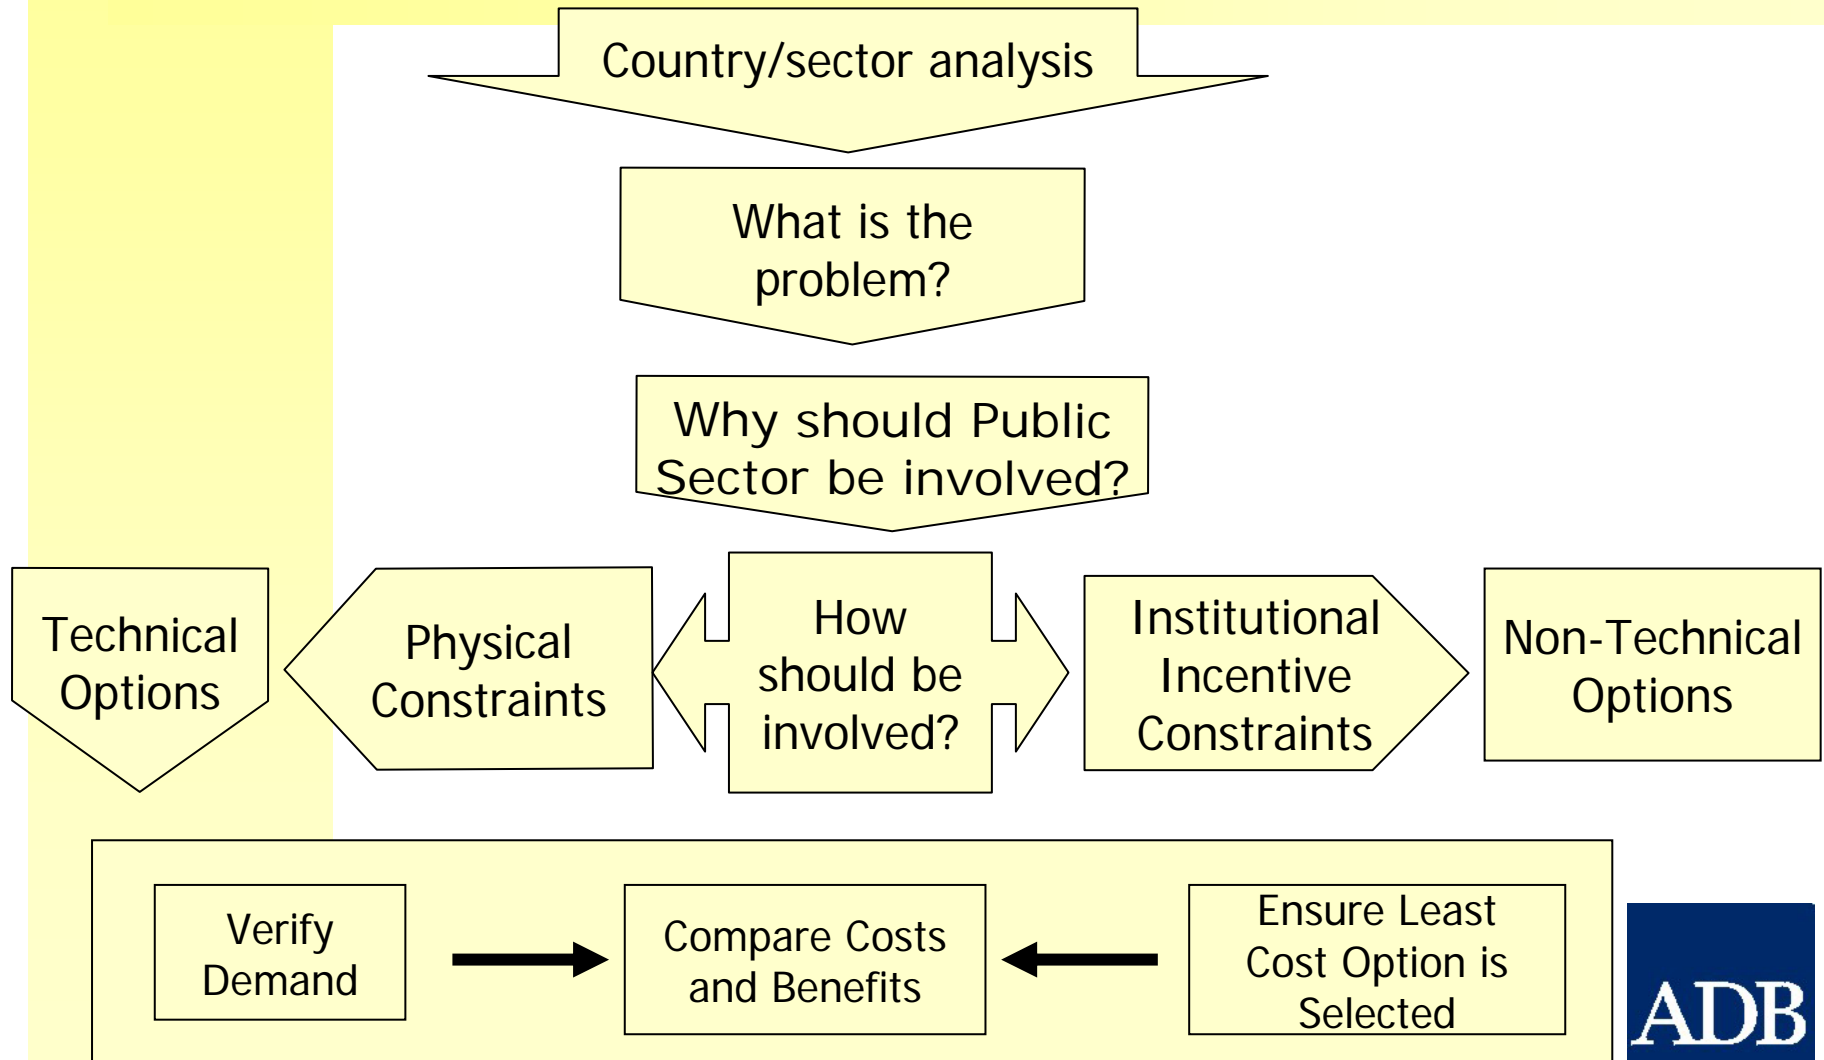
Country/sector analysis

What is the problem?

Why should Public Sector be involved?

Technical Options

Physical Constraints

How should be involved?

Institutional Incentive Constraints

Non-Technical Options

Verify Demand

Compare Costs and Benefits

Ensure Least Cost Option is Selected

ADB